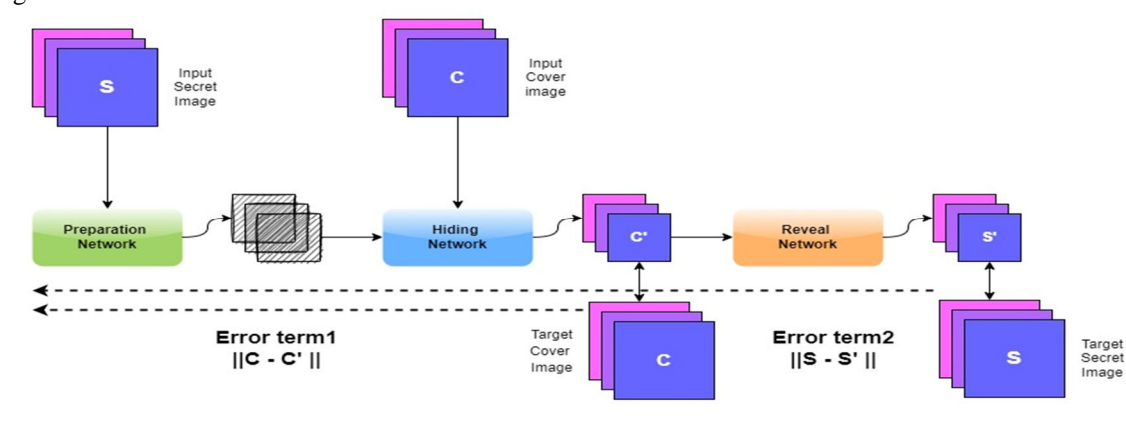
S

Input Secret Image

C

Input Cover image

Preparation Network

Hiding Network

C'

Reveal Network

S'

Error term1
||C - C' ||

Target Cover Image

C

Error term2
||S - S' ||

S

Target Secret Image